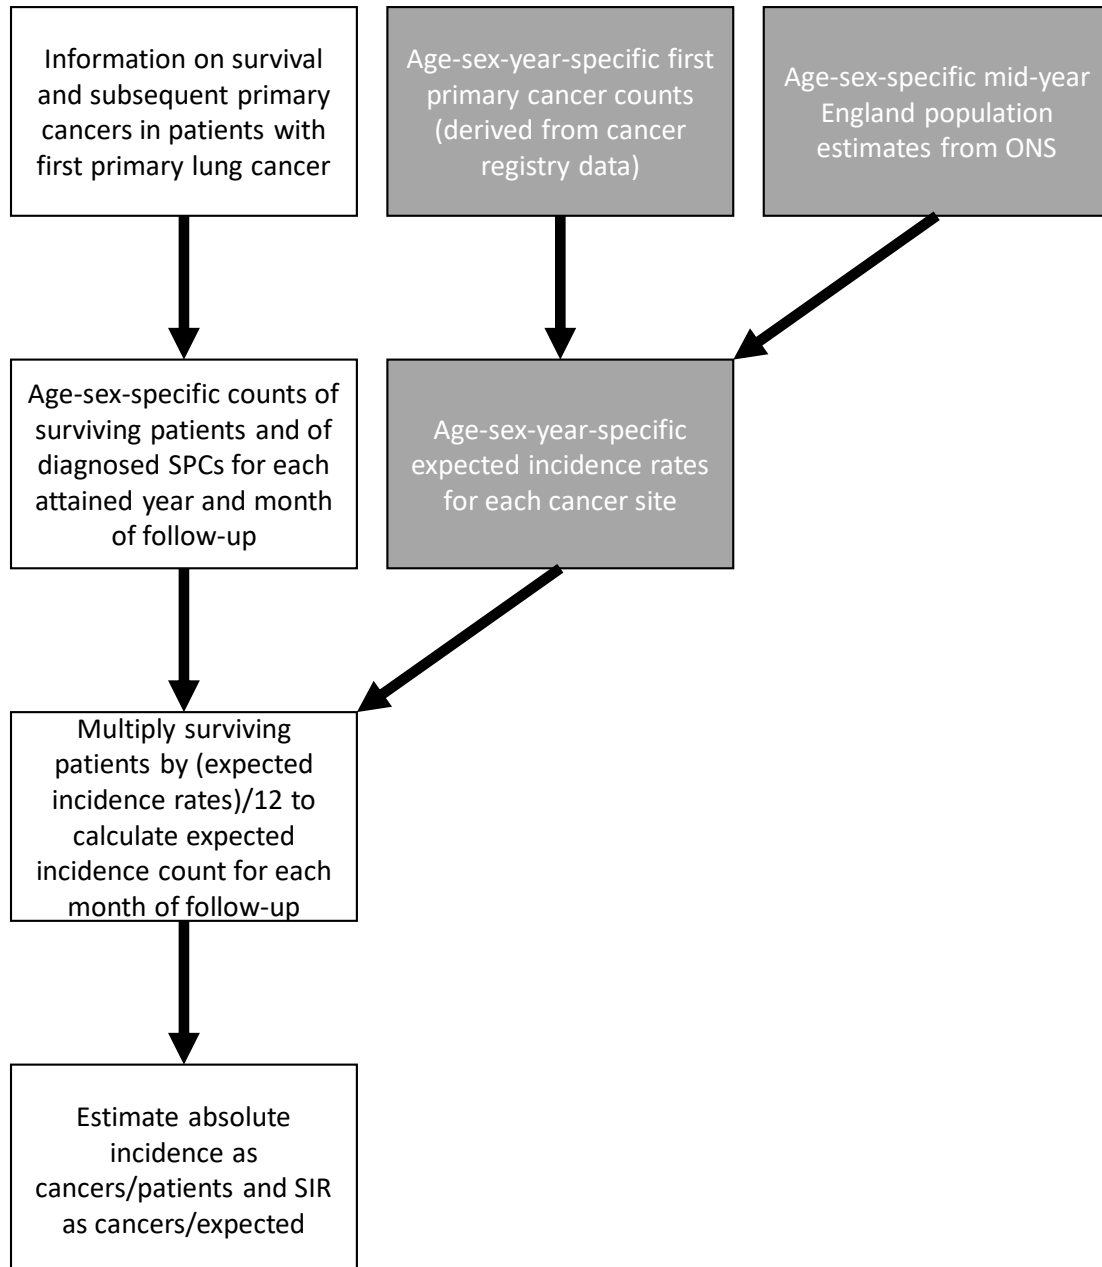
Information on survival and subsequent primary cancers in patients with first primary lung cancer

Age-sex-year-specific first primary cancer counts (derived from cancer registry data)

Age-sex-specific mid-year England population estimates from ONS

Age-sex-specific counts of surviving patients and of diagnosed SPCs for each attained year and month of follow-up

Age-sex-year-specific expected incidence rates for each cancer site

Multiply surviving patients by (expected incidence rates)/12 to calculate expected incidence count for each month of follow-up

Estimate absolute incidence as cancers/patients and SIR as cancers/expected